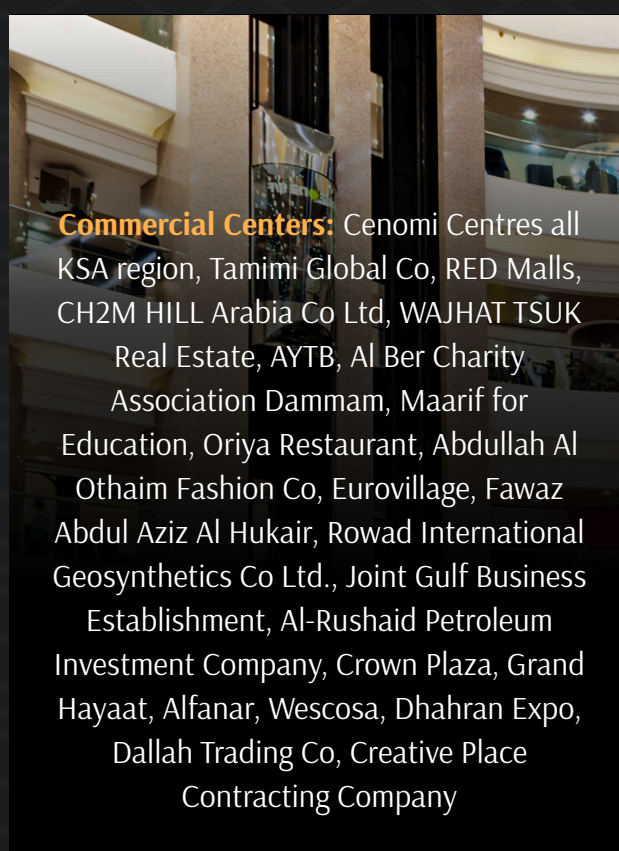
Commercial Centers: Cenomi Centres all KSA region, Tamimi Global Co, RED Malls, CH2M HILL Arabia Co Ltd, WAJHAT TSUK Real Estate, AYTB, Al Ber Charity Association Dammam, Maarif for Education, Oriya Restaurant, Abdullah Al Othaim Fashion Co, Eurovillage, Fawaz Abdul Aziz Al Hukair, Rowad International Geosynthetics Co Ltd., Joint Gulf Business Establishment, Al-Rushaid Petroleum Investment Company, Crown Plaza, Grand Hayaat, Alfanar, Wescosa, Dhahran Expo, Dallah Trading Co, Creative Place Contracting Company